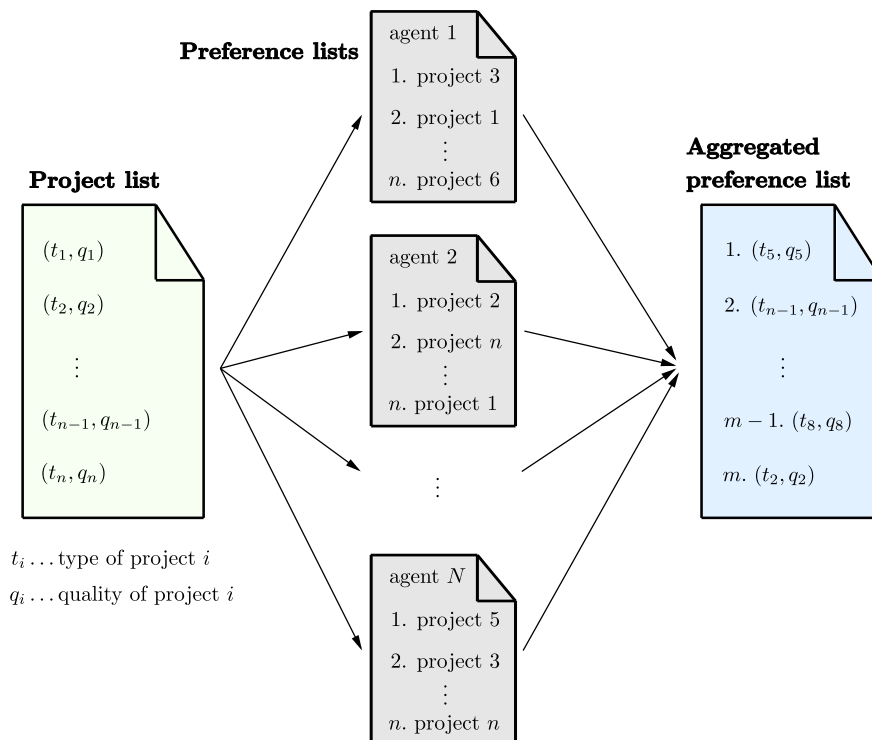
Project list

$(t_1, q_1)$

$(t_2, q_2)$

$\vdots$

$(t_{n-1}, q_{n-1})$

$(t_n, q_n)$

$t_i \ldots$ type of project $i$
$q_i \ldots$ quality of project $i$

Preference lists

agent 1
1. project 3
2. project 1
$\vdots$
$n$. project 6

agent 2
1. project 2
2. project $n$
$\vdots$
$n$. project 1

$\vdots$

agent $N$
1. project 5
2. project 3
$\vdots$
$n$. project $n$

Aggregated preference list

1. $(t_5, q_5)$
2. $(t_{n-1}, q_{n-1})$
$\vdots$
$m-1$. $(t_8, q_8)$
$m$. $(t_2, q_2)$